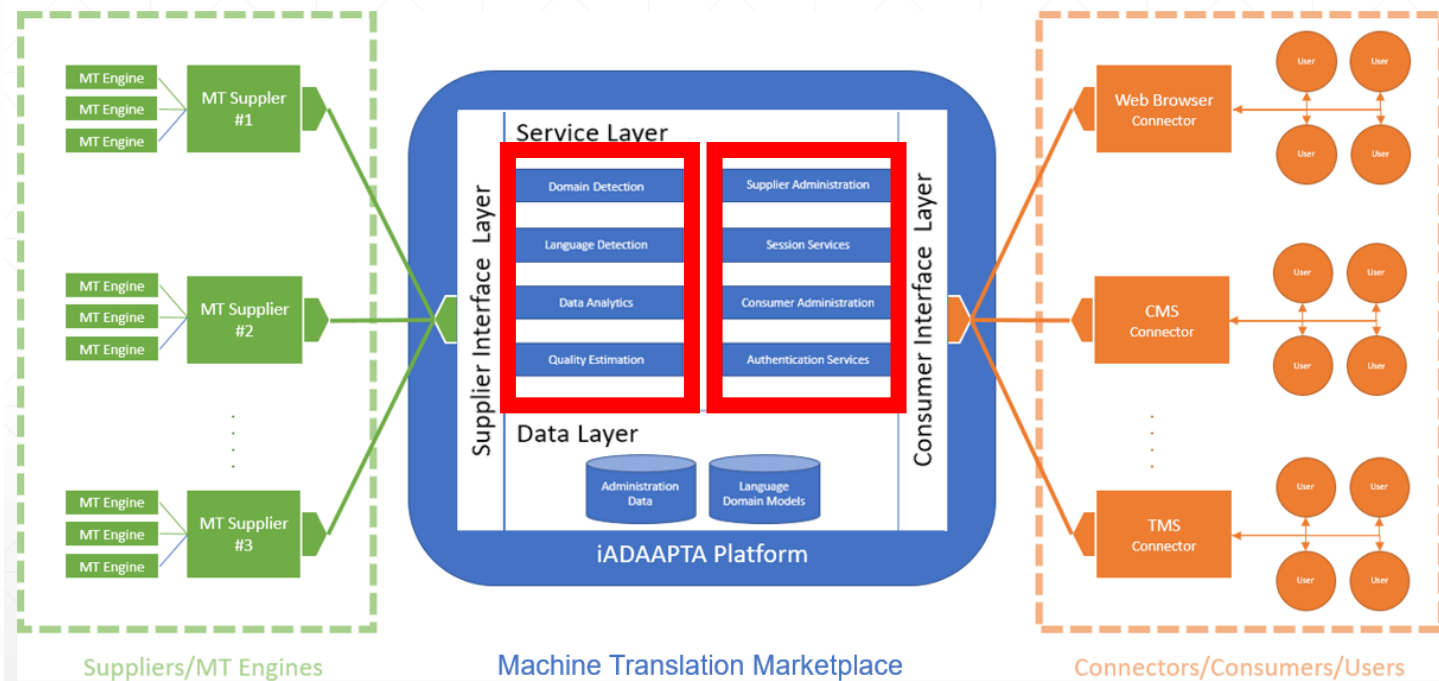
MT Engine
MT Engine
MT Engine
MT Supplier #1

MT Engine
MT Engine
MT Engine
MT Supplier #2

MT Engine
MT Engine
MT Engine
MT Supplier #3

Supplier Interface Layer

Service Layer

Domain Detection
Language Detection
Data Analytics
Quality Estimation

Supplier Administration
Session Services
Consumer Administration
Authentication Services

Data Layer

Administration Data
Language Domain Models

Consumer Interface Layer

iADAAPTA Platform

Web Browser Connector
User
User
User
User

CMS Connector
User
User
User
User

TMS Connector
User
User
User
User

Suppliers/MT Engines

Machine Translation Marketplace

Connectors/Consumers/Users